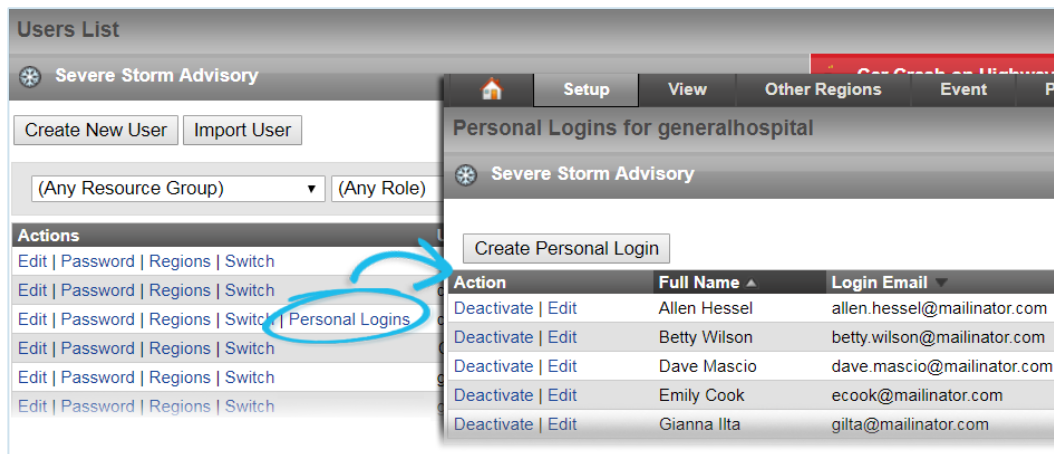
Users List

Severe Storm Advisory

Car Crash on Highway

Create New User | Import User

(Any Resource Group) | (Any Role)

Actions

Edit | Password | Regions | Switch
Edit | Password | Regions | Switch
Edit | Password | Regions | Switch | Personal Logins
Edit | Password | Regions | Switch
Edit | Password | Regions | Switch
Edit | Password | Regions | Switch

Setup | View | Other Regions | Event

Personal Logins for generalhospital

Severe Storm Advisory

Create Personal Login

| Action | Full Name | Login Email |
|---|---|---|
| Deactivate \| Edit | Allen Hessel | allen.hessel@mailinator.com |
| Deactivate \| Edit | Betty Wilson | betty.wilson@mailinator.com |
| Deactivate \| Edit | Dave Mascio | dave.mascio@mailinator.com |
| Deactivate \| Edit | Emily Cook | ecook@mailinator.com |
| Deactivate \| Edit | Gianna Ilta | gilta@mailinator.com |